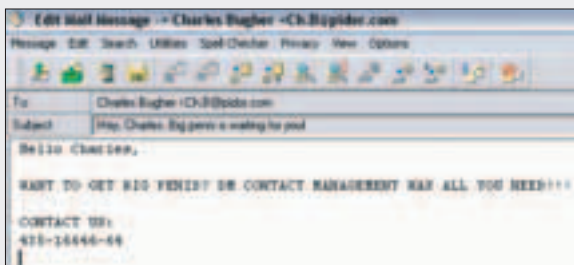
Edit Mail Message - Charles Bugher <Ch.B@pider.com

Message Edit Search Utilities Spell Checker Privacy View Options

To Charles Bugher <Ch.B@pider.com

Subject Hey, Charles. Big penis is waiting for you!

Hello Charles,

WANT TO GET BIG PENIS? DM CONTACT MANAGEMENT HAS ALL YOU NEED!!!

CONTACT US:
435-16666-66